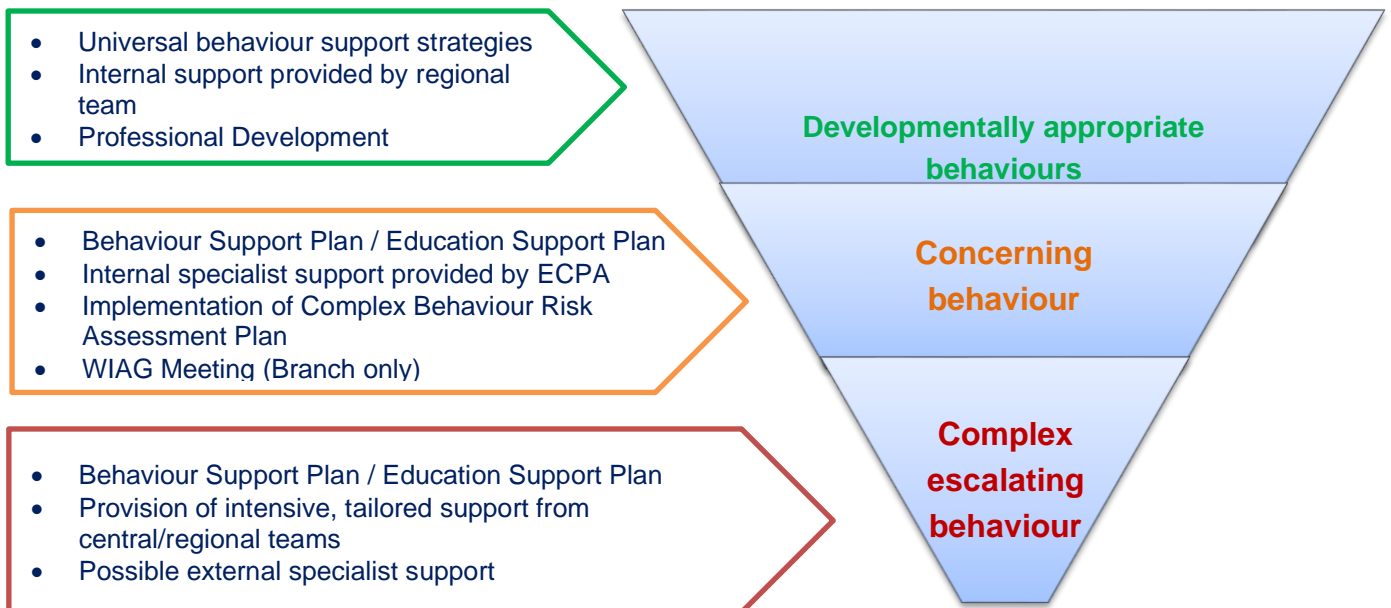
- Universal behaviour support strategies
- Internal support provided by regional team
- Professional Development

Developmentally appropriate behaviours

- Behaviour Support Plan / Education Support Plan
- Internal specialist support provided by ECPA
- Implementation of Complex Behaviour Risk Assessment Plan
- WIAG Meeting (Branch only)

Concerning behaviour

- Behaviour Support Plan / Education Support Plan
- Provision of intensive, tailored support from central/regional teams
- Possible external specialist support

Complex escalating behaviour